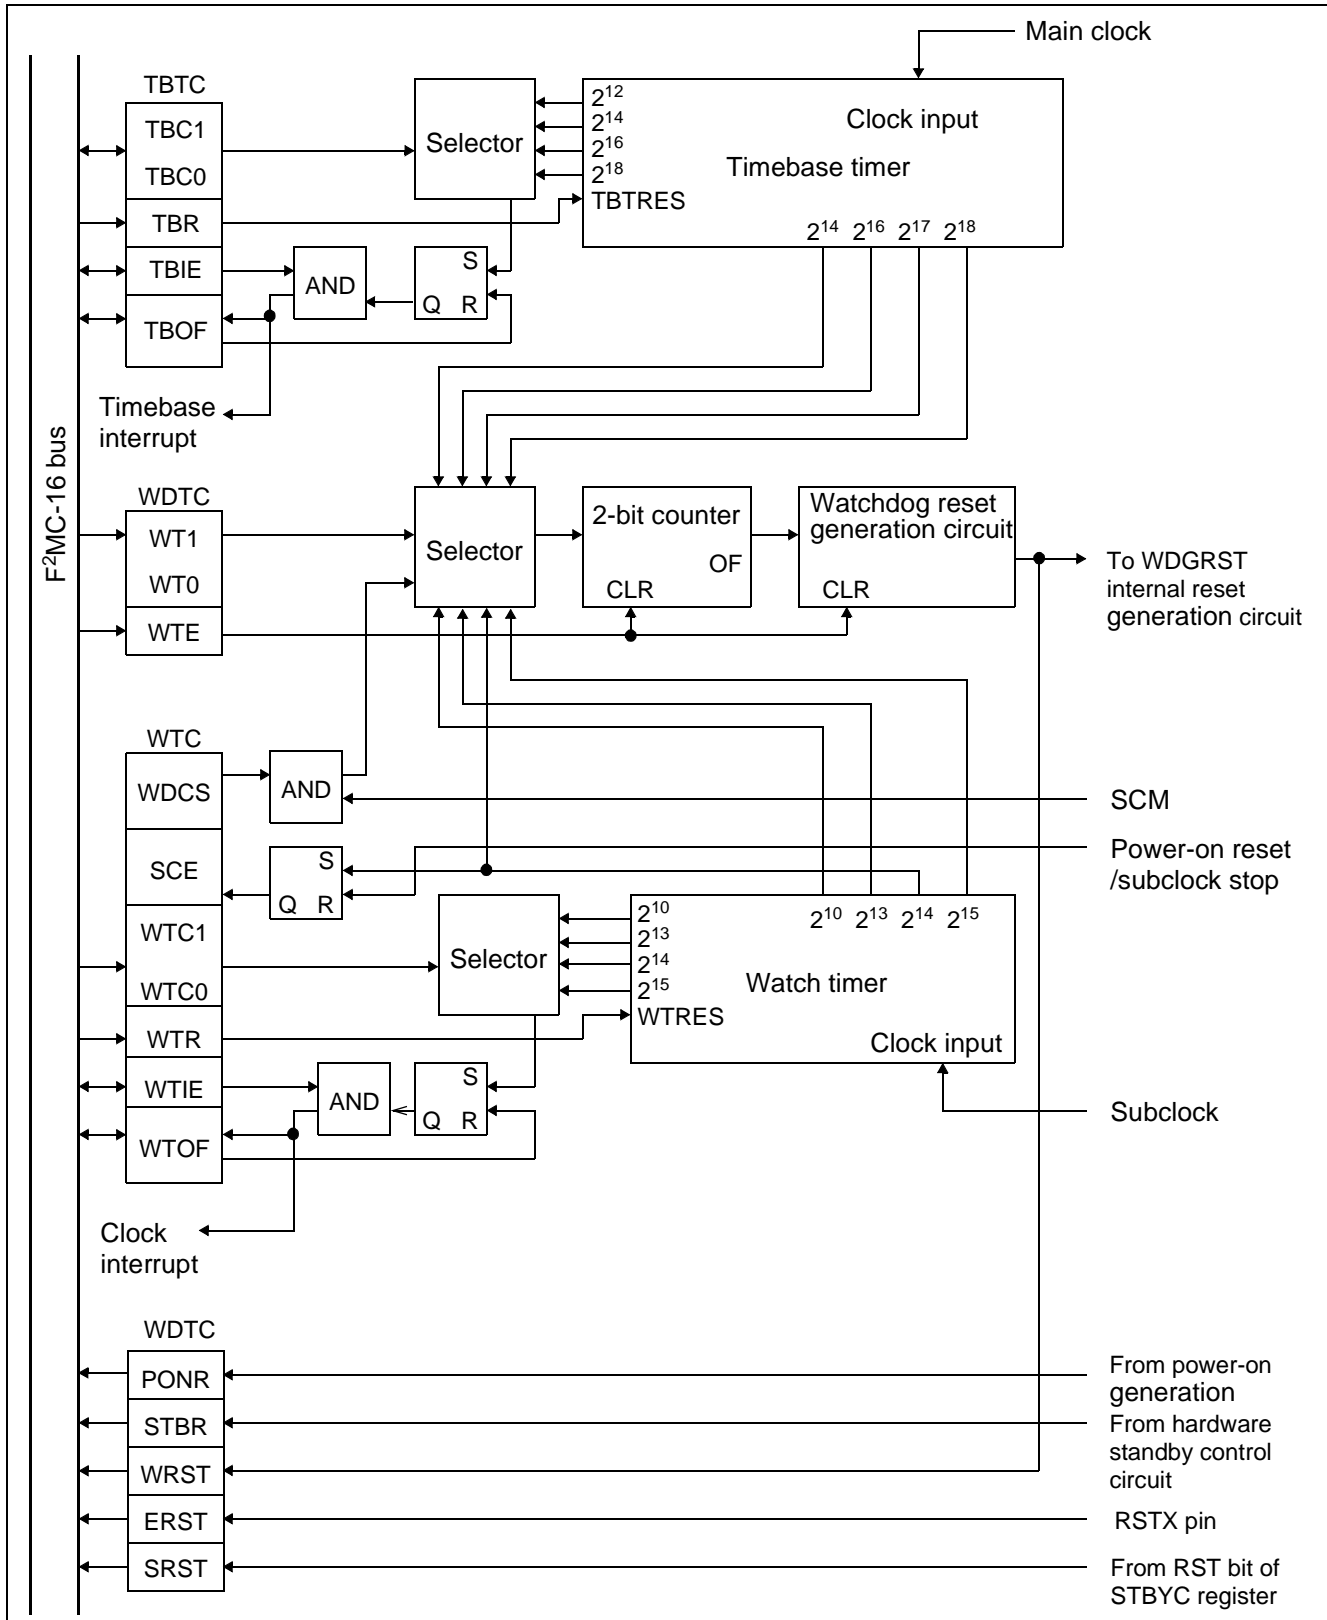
Main clock

TBTC
TBC1
TBC0
TBR
TBIE
TBOF

Selector

$2^{12}$
$2^{14}$
$2^{16}$
$2^{18}$
TBTRES

Clock input
Timebase timer

$2^{14}$ $2^{16}$ $2^{17}$ $2^{18}$

AND

S
Q R

Timebase interrupt

$F^2MC$-16 bus

WDTC
WT1
WT0
WTE

Selector

2-bit counter
OF
CLR

Watchdog reset generation circuit
CLR

To WDGRST internal reset generation circuit

WTC
WDCS
SCE
WTC1
WTC0
WTR
WTIE
WTOF

AND

SCM

S
Q R

Power-on reset /subclock stop

Selector

$2^{10}$
$2^{13}$
$2^{14}$
$2^{15}$
WTRES

$2^{10}$ $2^{13}$ $2^{14}$ $2^{15}$

Watch timer

Clock input

AND

S
Q R

Subclock

Clock interrupt

WDTC
PONR
STBR
WRST
ERST
SRST

From power-on generation
From hardware standby control circuit
RSTX pin
From RST bit of STBYC register